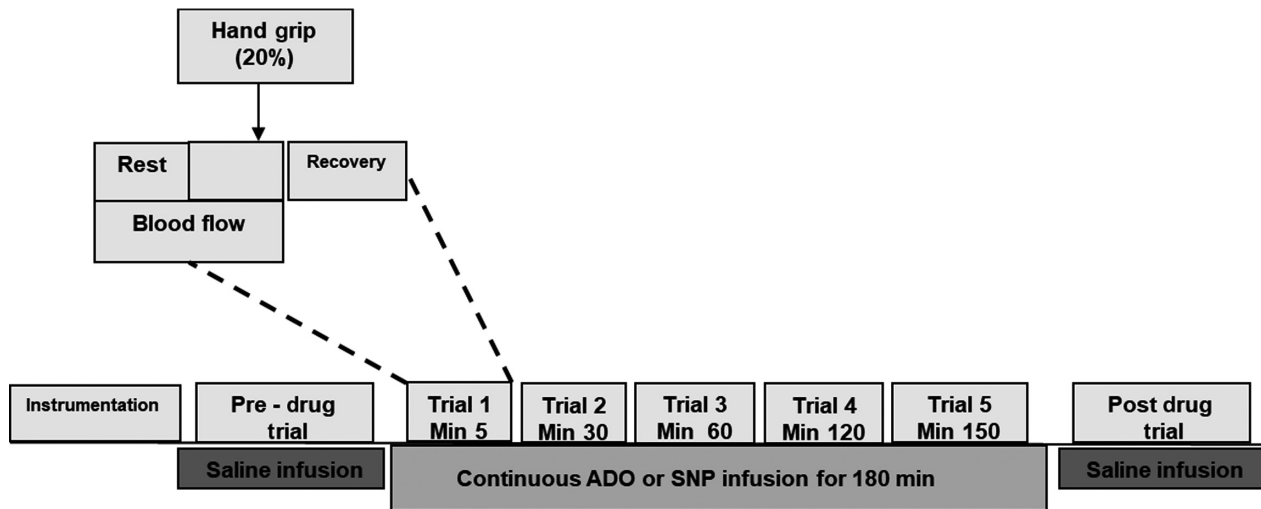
Hand grip (20%)

Rest

Recovery

Blood flow

Instrumentation

Pre - drug trial

Trial 1 Min 5

Trial 2 Min 30

Trial 3 Min 60

Trial 4 Min 120

Trial 5 Min 150

Post drug trial

Saline infusion

Continuous ADO or SNP infusion for 180 min

Saline infusion